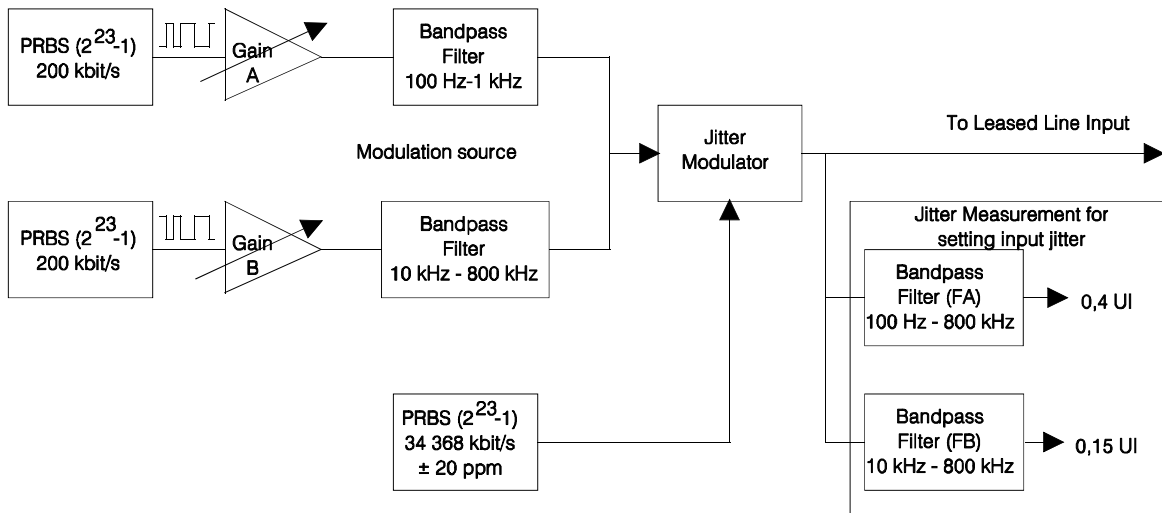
PRBS ($2^{23}$-1)
200 kbit/s

Gain
A

Bandpass
Filter
100 Hz-1 kHz

Modulation source

Jitter
Modulator

To Leased Line Input

PRBS ($2^{23}$-1)
200 kbit/s

Gain
B

Bandpass
Filter
10 kHz - 800 kHz

Jitter Measurement for
setting input jitter

Bandpass
Filter (FA)
100 Hz - 800 kHz

0,4 UI

PRBS ($2^{23}$-1)
34 368 kbit/s
± 20 ppm

Bandpass
Filter (FB)
10 kHz - 800 kHz

0,15 UI